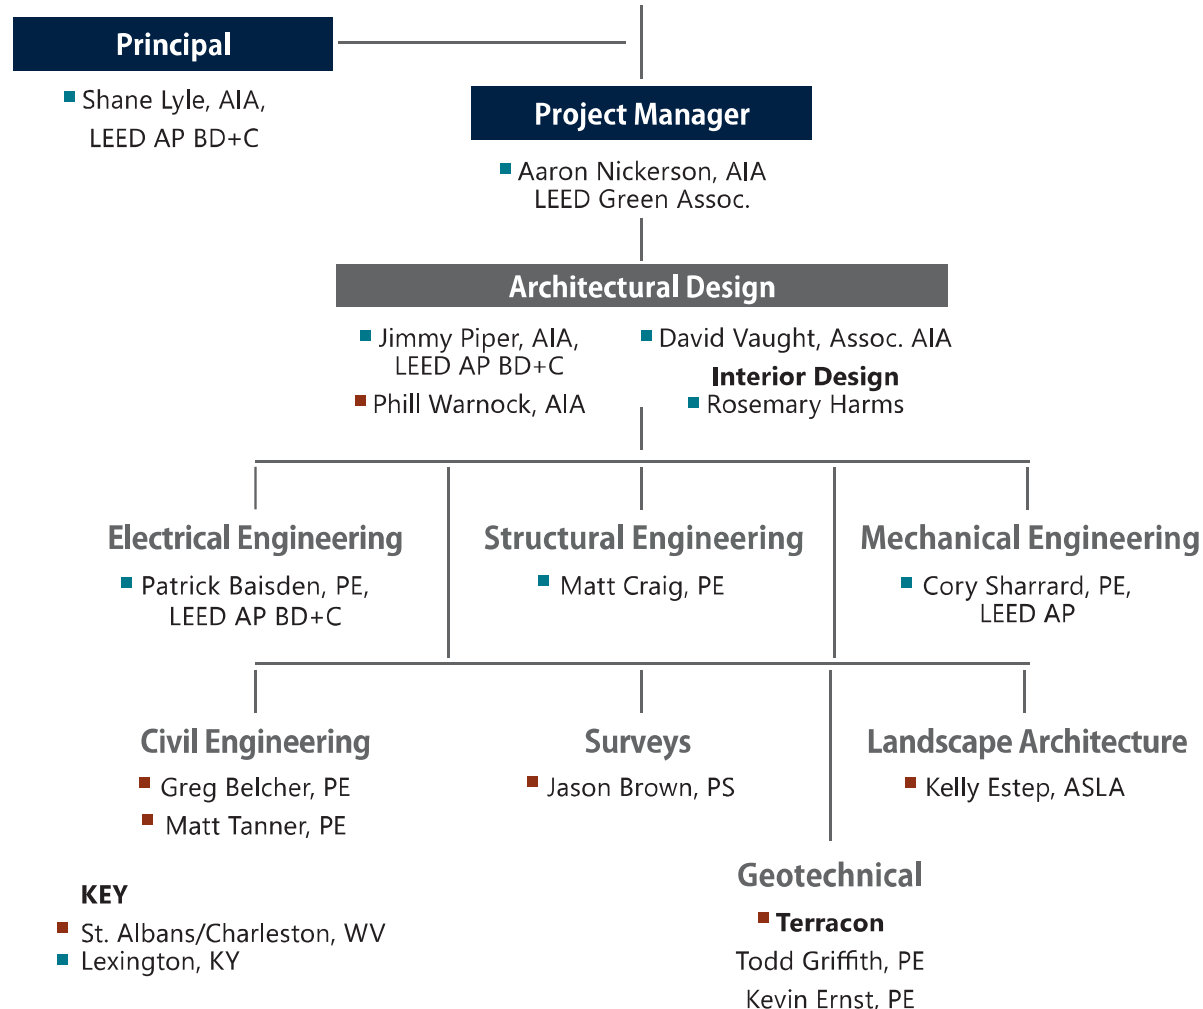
Principal

Shane Lyle, AIA, LEED AP BD+C

Project Manager

Aaron Nickerson, AIA LEED Green Assoc.

Architectural Design

Jimmy Piper, AIA, LEED AP BD+C

Phill Warnock, AIA

David Vaught, Assoc. AIA

Interior Design

Rosemary Harms

Electrical Engineering

Patrick Baisden, PE, LEED AP BD+C

Structural Engineering

Matt Craig, PE

Mechanical Engineering

Cory Sharrard, PE, LEED AP

Civil Engineering

Greg Belcher, PE

Matt Tanner, PE

Surveys

Jason Brown, PS

Landscape Architecture

Kelly Estep, ASLA

KEY

St. Albans/Charleston, WV

Lexington, KY

Geotechnical

Terracon

Todd Griffith, PE

Kevin Ernst, PE